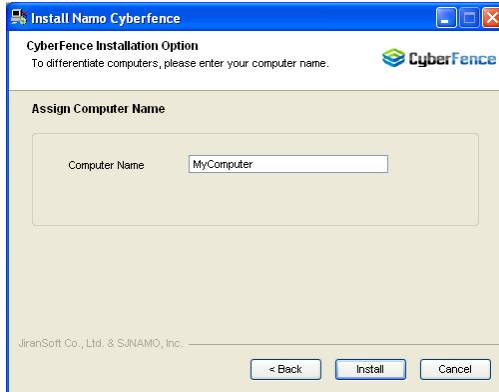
Install Namo Cyberfence

CyberFence Installation Option
To differentiate computers, please enter your computer name.

CyberFence

Assign Computer Name

Computer Name MyComputer

JiranSoft Co., Ltd. & SJNAMO, Inc.

< Back Install Cancel